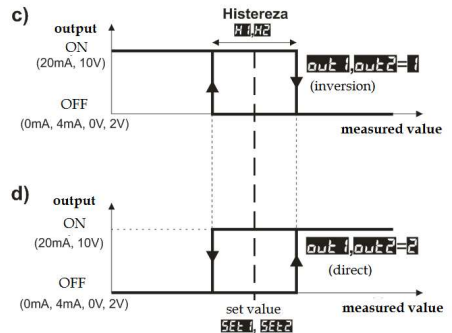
c)

output

ON

(20mA, 10V)

OFF

(0mA, 4mA, 0V, 2V)

Histereza

H1,H2

out1,out2=1

(inversion)

measured value

d)

output

ON

(20mA, 10V)

OFF

(0mA, 4mA, 0V, 2V)

out1,out2=2

(direct)

set value

SEt1, SEt2

measured value